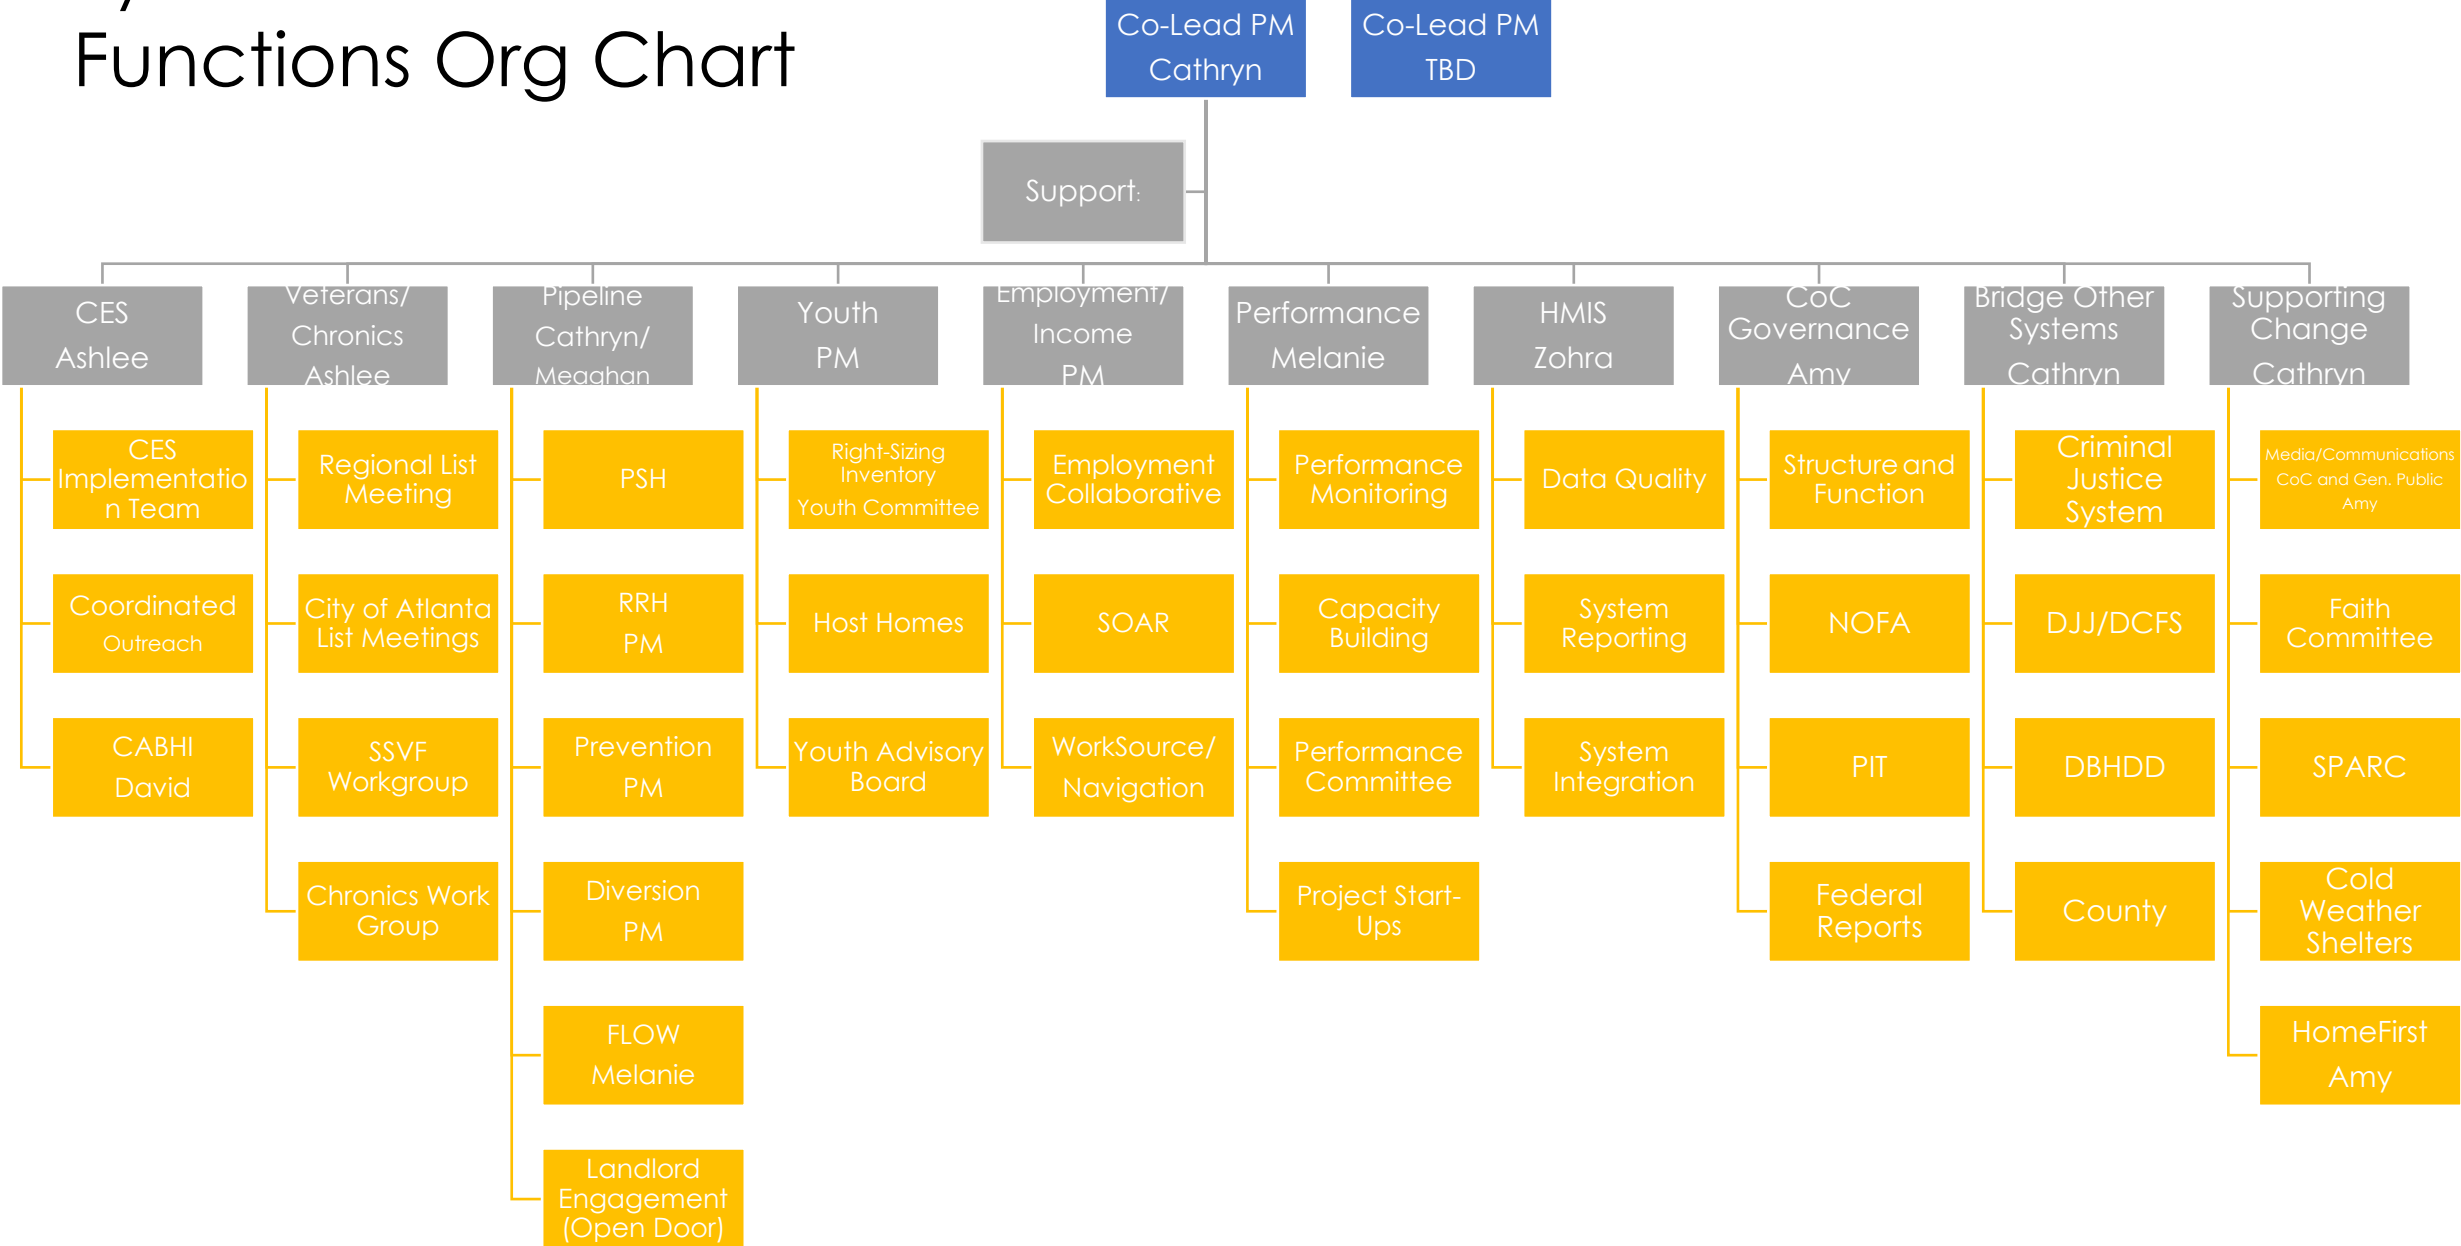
Functions Org Chart

Co-Lead PM
Cathryn

Co-Lead PM
TBD

Support:

CES
Ashlee

CES Implementation Team

Coordinated
Outreach

CABHI
David

Veterans/
Chronics
Ashlee

Regional List Meeting

City of Atlanta List Meetings

SSVF Workgroup

Chronics Work Group

Pipeline
Cathryn/
Meaghan

PSH

RRH
PM

Prevention
PM

Diversion
PM

FLOW
Melanie

Landlord Engagement (Open Door)

Youth
PM

Right-Sizing Inventory
Youth Committee

Host Homes

Youth Advisory Board

Employment/
Income
PM

Employment Collaborative

SOAR

WorkSource/
Navigation

Performance
Melanie

Performance Monitoring

Capacity Building

Performance Committee

Project Start-Ups

HMIS
Zohra

Data Quality

System Reporting

System Integration

CoC
Governance
Amy

Structure and Function

NOFA

PIT

Federal Reports

Bridge Other Systems
Cathryn

Criminal Justice System

DJJ/DCFS

DBHDD

County

Supporting Change
Cathryn

Media/Communications
CoC and Gen. Public
Amy

Faith Committee

SPARC

Cold Weather Shelters

HomeFirst
Amy